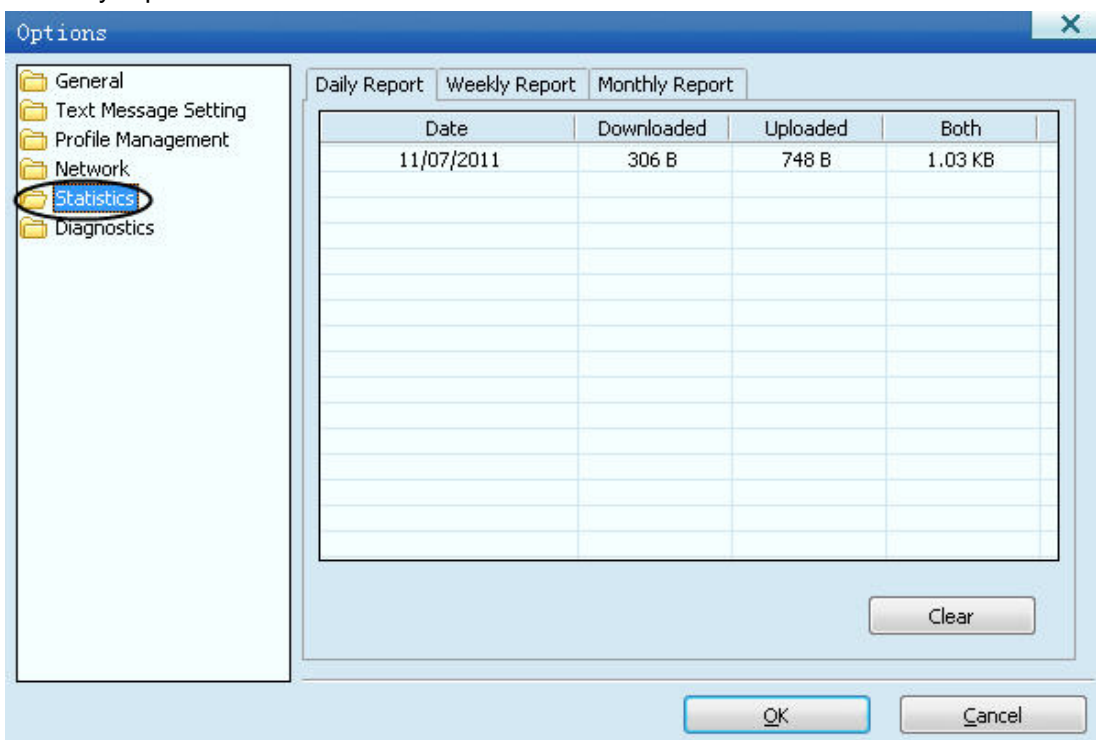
Options

General
Text Message Setting
Profile Management
Network
Statistics
Diagnostics

Daily Report | Weekly Report | Monthly Report

| Date | Downloaded | Uploaded | Both |
|---|---|---|---|
| 11/07/2011 | 306 B | 748 B | 1.03 KB |

Clear

OK
Cancel